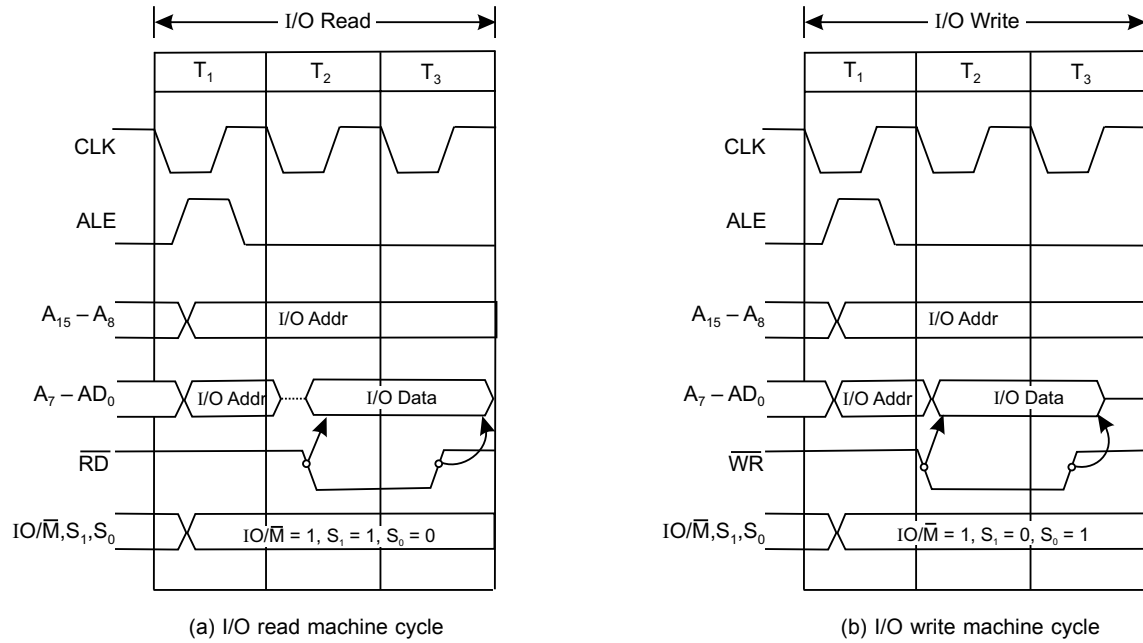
I/O Read

$T_1$ $T_2$ $T_3$

CLK

ALE

$A_{15} – A_8$

I/O Addr

$A_7 – AD_0$

I/O Addr

I/O Data

$\overline{RD}$

$IO/\overline{M}, S_1, S_0$

$IO/\overline{M} = 1, S_1 = 1, S_0 = 0$

(a) I/O read machine cycle

I/O Write

$T_1$ $T_2$ $T_3$

CLK

ALE

$A_{15} – A_8$

I/O Addr

$A_7 – AD_0$

I/O Addr

I/O Data

$\overline{WR}$

$IO/\overline{M}, S_1, S_0$

$IO/\overline{M} = 1, S_1 = 0, S_0 = 1$

(b) I/O write machine cycle